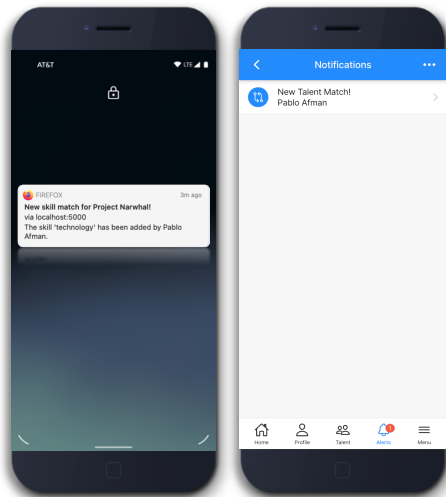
AT&T

LTE

FIREFOX

3m ago

New skill match for Project Narwhal!

via localhost:5000

The skill 'technology' has been added by Pablo Afman.

Notifications

New Talent Match!

Pablo Afman

Home

Profile

Talent

Alerts

Menu